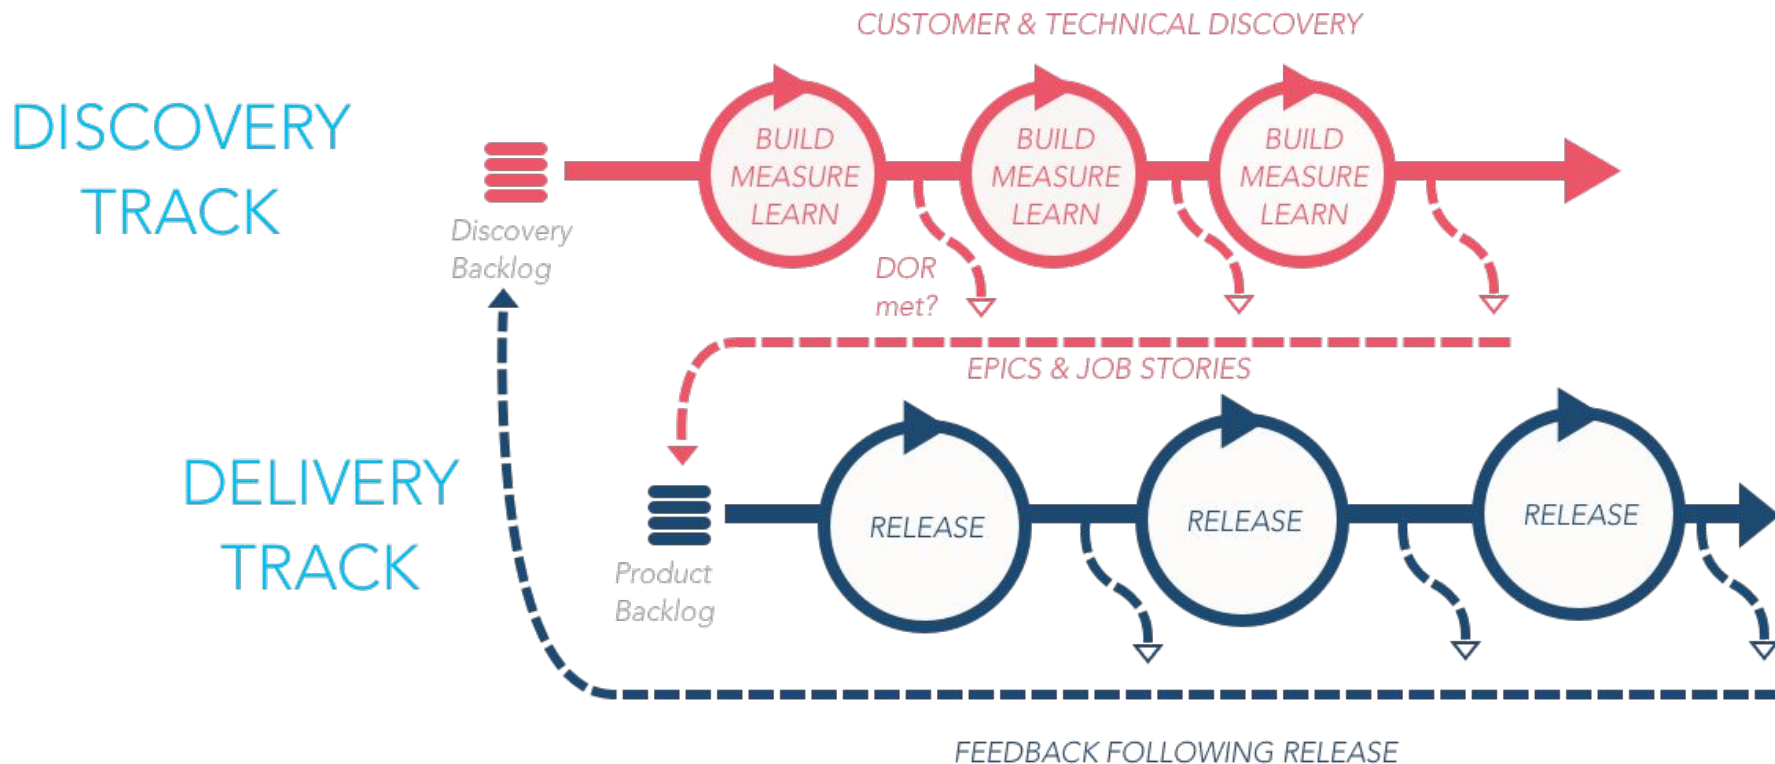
CUSTOMER & TECHNICAL DISCOVERY

DISCOVERY TRACK

Discovery Backlog

BUILD MEASURE LEARN

BUILD MEASURE LEARN

BUILD MEASURE LEARN

DOR met?

EPICS & JOB STORIES

DELIVERY TRACK

Product Backlog

RELEASE

RELEASE

RELEASE

FEEDBACK FOLLOWING RELEASE